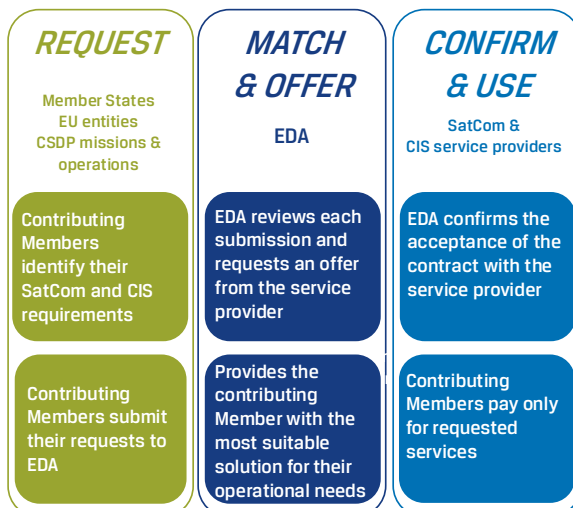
REQUEST

Member States
EU entities
CSDP missions & operations

Contributing Members identify their SatCom and CIS requirements

Contributing Members submit their requests to EDA

MATCH & OFFER

EDA

EDA reviews each submission and requests an offer from the service provider

Provides the contributing Member with the most suitable solution for their operational needs

CONFIRM & USE

SatCom & CIS service providers

EDA confirms the acceptance of the contract with the service provider

Contributing Members pay only for requested services